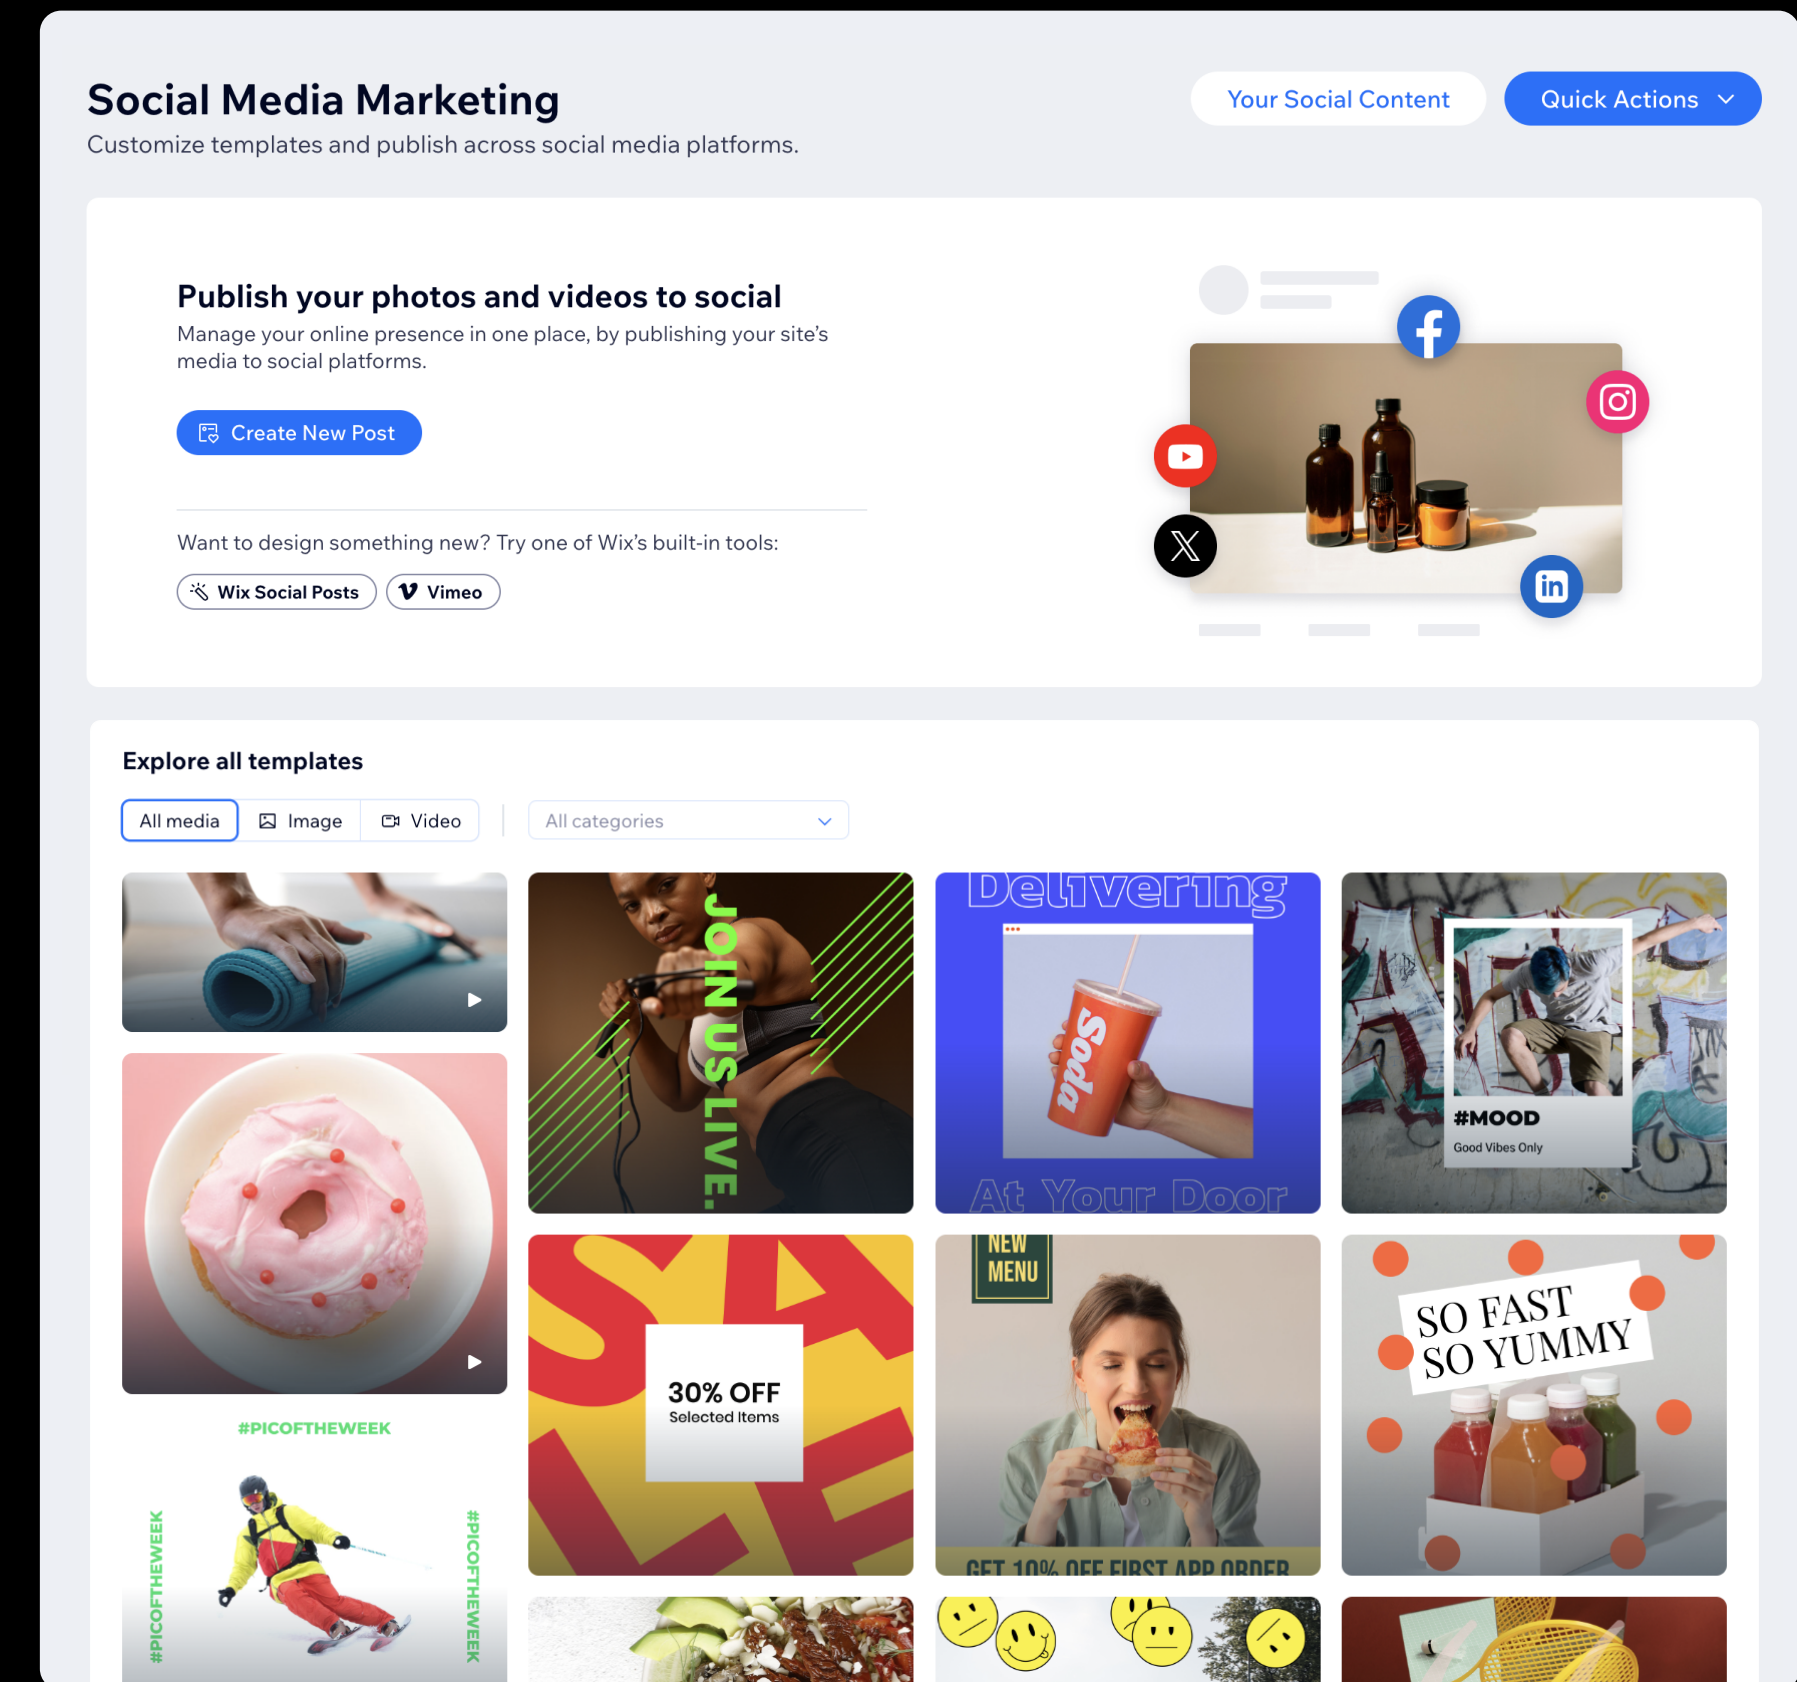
Social Media Marketing
Customize templates and publish across social media platforms.

Your Social Content

Quick Actions

Publish your photos and videos to social
Manage your online presence in one place, by publishing your site's media to social platforms.

Create New Post

Want to design something new? Try one of Wix's built-in tools:

Wix Social Posts

Vimeo

Explore all templates

All media

Image

Video

All categories

JOIN US LIVE.

Delivering

Soda

At Your Door

#MOOD
Good Vibes Only

SALE

30% OFF
Selected Items

NEW MENU

GET 10% OFF FIRST APP ORDER

SO FAST SO YUMMY

#PICOFTHEWEEK

#PICOFTHEWEEK

#PICOFTHEWEEK